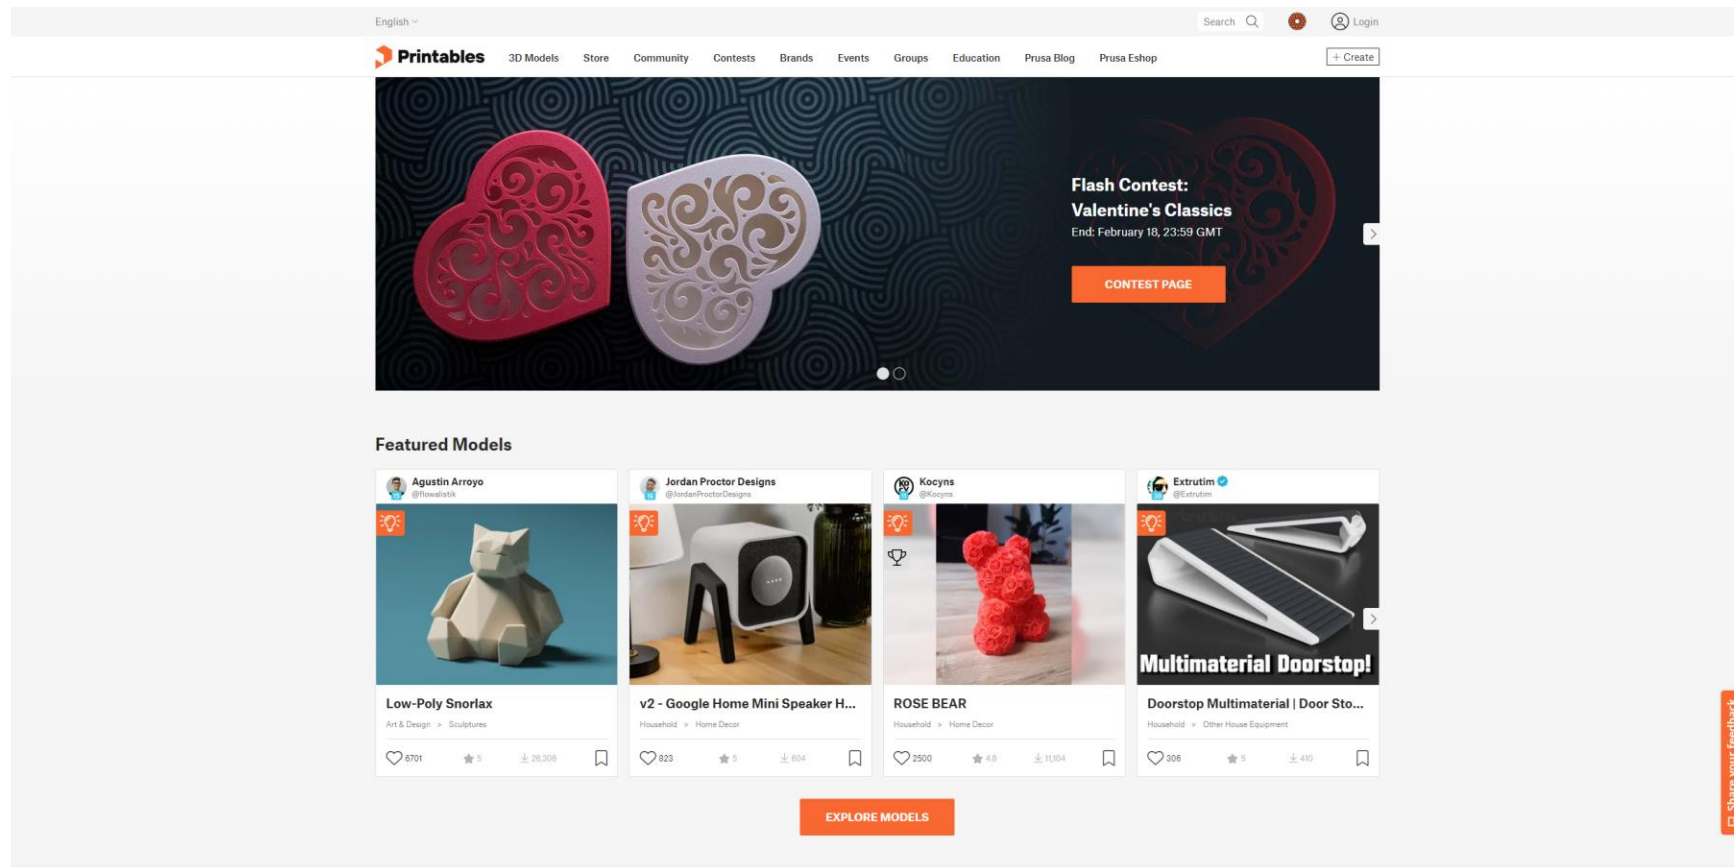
English

Search

Login

Printables 3D Models Store Community Contests Brands Events Groups Education Prusa Blog Prusa Eshop

+ Create

Flash Contest:
Valentine's Classics
End: February 18, 23:59 GMT

CONTEST PAGE

Featured Models

Agustin Arroyo
@flowalistik

Low-Poly Snorlax
Art & Design > Sculptures
6701 5 26,306

Jordan Proctor Designs
@JordanProctorDesigns

v2 - Google Home Mini Speaker H...
Household > Home Decor
823 5 604

Kocyns
@Kocyns

ROSE BEAR
Household > Home Decor
2500 4.8 11,104

Extrutim
@Extrutim

Multimaterial Doorstop!

Doorstop Multimaterial | Door Sto...
Household > Other House Equipment
306 5 410

EXPLORE MODELS

Share your feedback